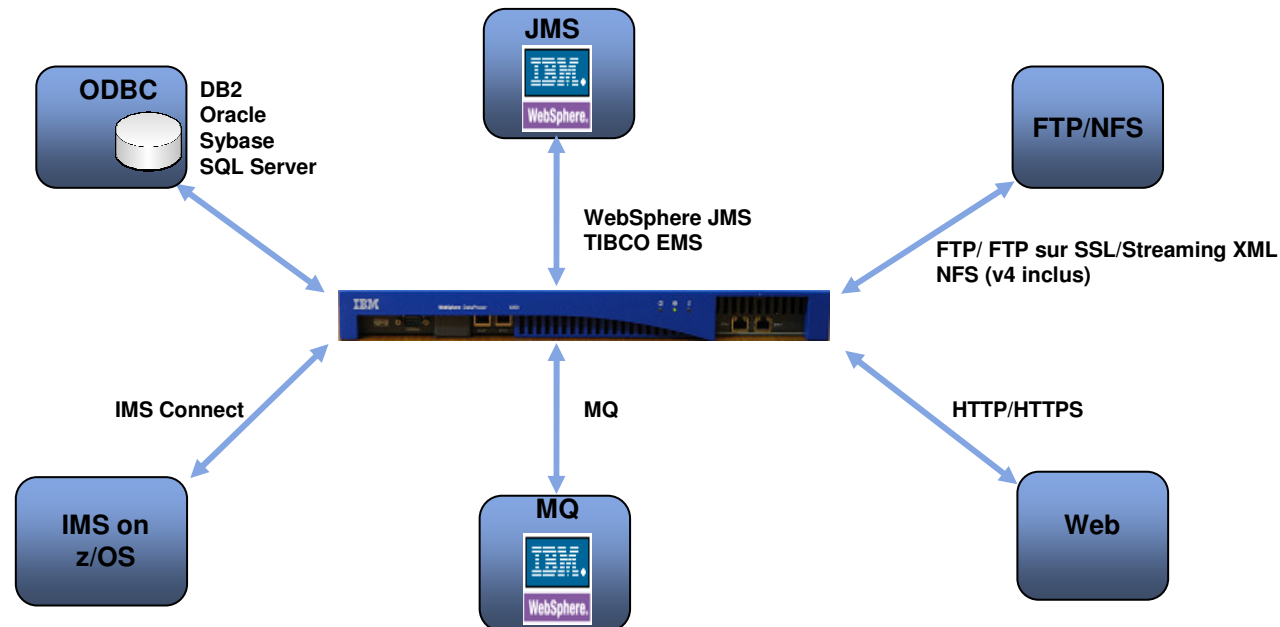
JMS

IBM.

WebSphere.

ODBC

DB2
Oracle
Sybase
SQL Server

FTP/NFS

WebSphere JMS
TIBCO EMS

FTP/ FTP sur SSL/Streaming XML
NFS (v4 inclus)

IBM

IMS Connect

MQ

HTTP/HTTPS

IMS on z/OS

MQ

IBM.

WebSphere.

Web